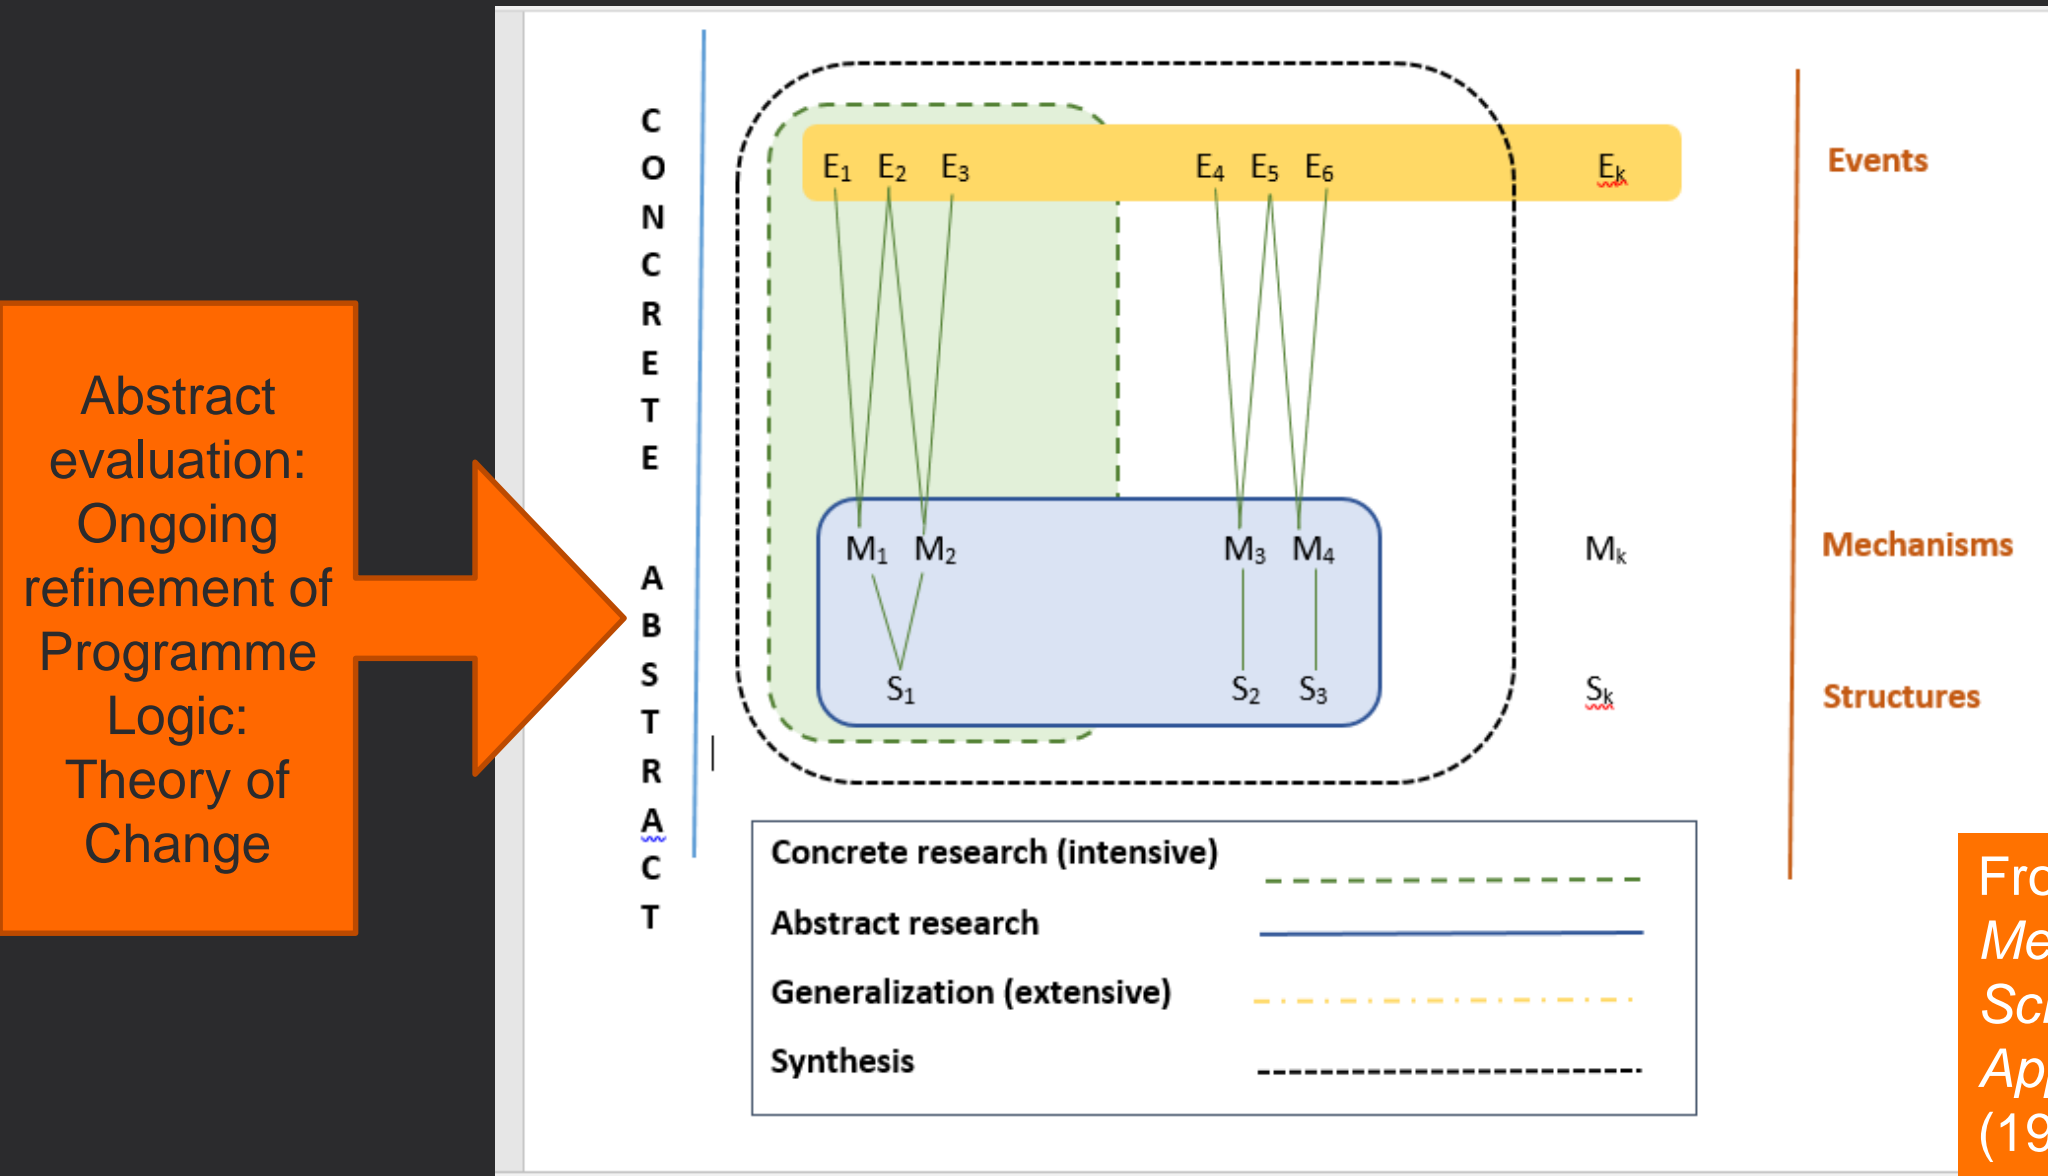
Abstract evaluation: Ongoing refinement of Programme Logic: Theory of Change

C
O
N
C
R
E
T
E

A
B
S
T
R
A
C
T

$E_1$ $E_2$ $E_3$ $E_4$ $E_5$ $E_6$ $E_k$

Events

$M_1$ $M_2$ $M_3$ $M_4$ $M_k$

Mechanisms

$S_1$ $S_2$ $S_3$ $S_k$

Structures

Concrete research (intensive)
Abstract research
Generalization (extensive)
Synthesis

Fro
Me
Sc
Ap
(19